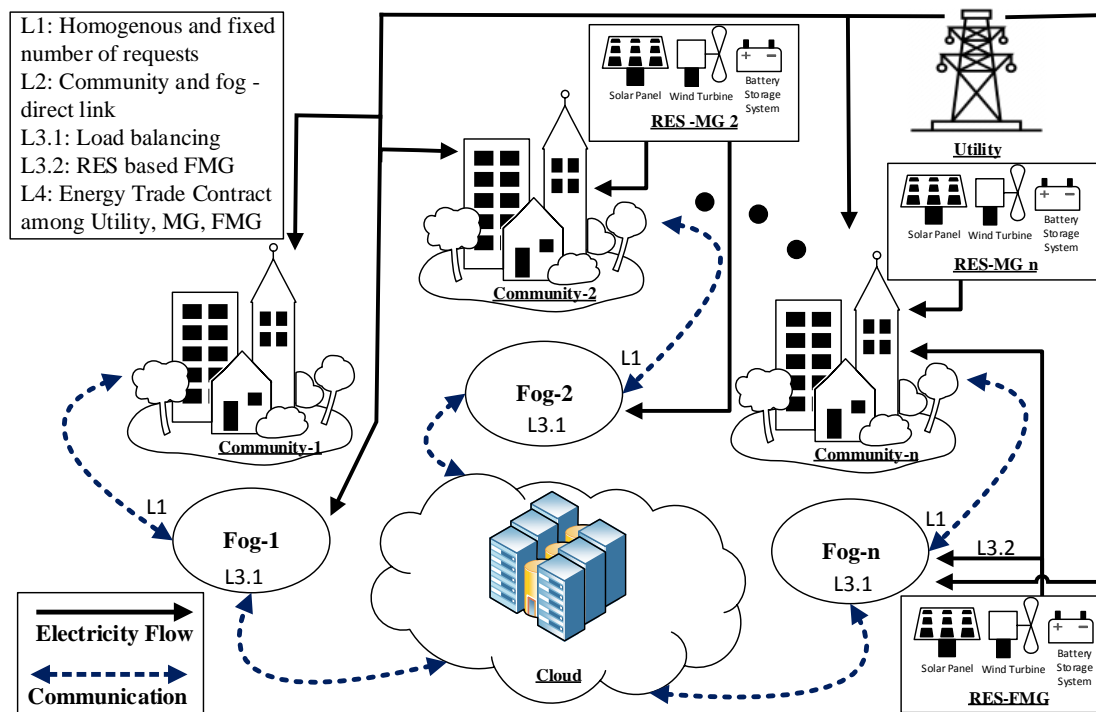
L1: Homogenous and fixed number of requests
L2: Community and fog - direct link
L3.1: Load balancing
L3.2: RES based FMG
L4: Energy Trade Contract among Utility, MG, FMG

Solar Panel Wind Turbine Battery Storage System
RES -MG 2

Utility

Solar Panel Wind Turbine Battery Storage System
RES-MG n

Community-2

Community-1

L1
Fog-2
L3.1

Community-n

L1
Fog-1
L3.1

Cloud

L1
Fog-n
L3.1
L3.2

Electricity Flow

Communication

Solar Panel Wind Turbine Battery Storage System
RES-FMG